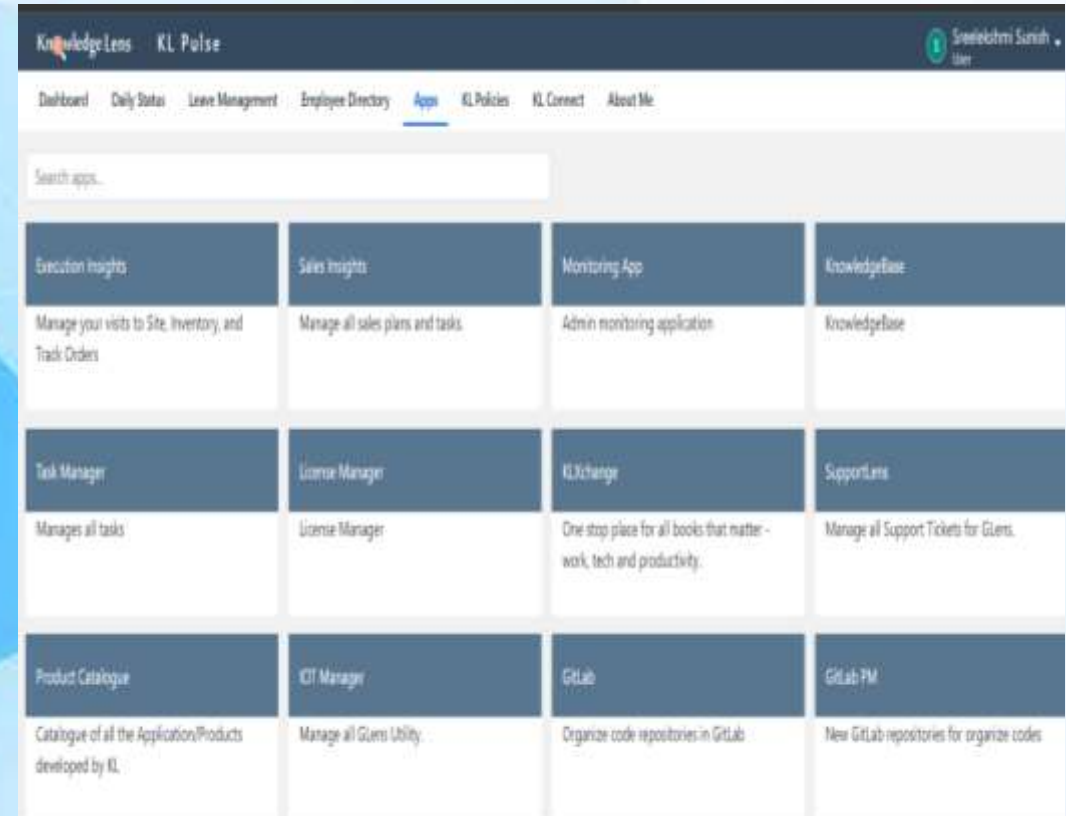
KnowledgeLens KL Pulse

S Sreelakshmi Sunish
User

Dashboard Daily Status Leave Management Employee Directory Apps KL Policies KL Connect About Me

Search apps...

Execution Insights
Manage your visits to Site, Inventory, and Track Orders

Sales Insights
Manage all sales plans and tasks.

Monitoring App
Admin monitoring application

KnowledgeBase
KnowledgeBase

Task Manager
Manages all tasks

License Manager
License Manager

KLXchange
One stop place for all books that matter - work, tech and productivity.

SupportLens
Manage all Support Tickets for GLens.

Product Catalogue
Catalogue of all the Application/Products developed by KL.

IOT Manager
Manage all GLens Utility.

GitLab
Organize code repositories in GitLab

GitLab PM
New GitLab repositories for organize codes